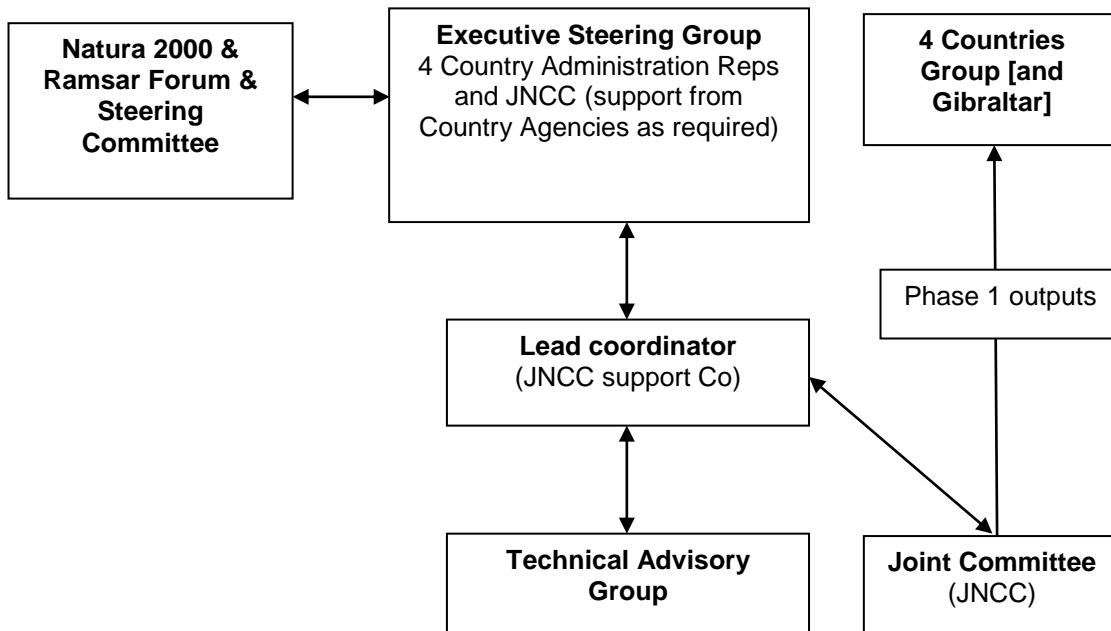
Natura 2000 & Ramsar Forum & Steering Committee

Executive Steering Group
4 Country Administration Reps and JNCC (support from Country Agencies as required)

4 Countries Group [and Gibraltar]

Phase 1 outputs

Lead coordinator
(JNCC support Co)

Technical Advisory Group

Joint Committee
(JNCC)